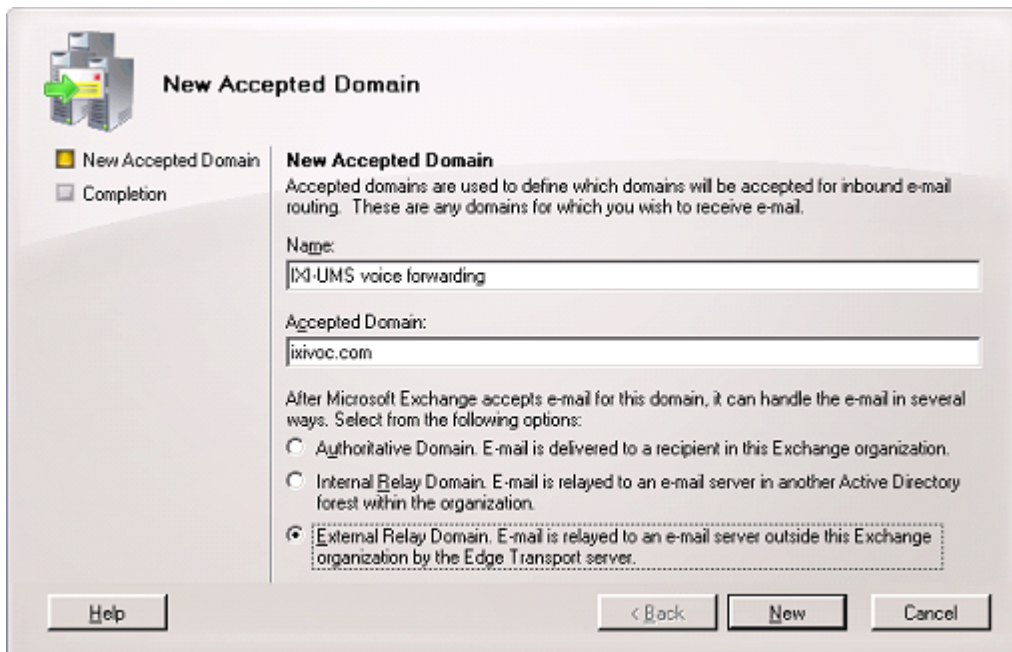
New Accepted Domain

New Accepted Domain
Completion

New Accepted Domain
Accepted domains are used to define which domains will be accepted for inbound e-mail routing. These are any domains for which you wish to receive e-mail.

Name:
IXI-UMS voice forwarding

Accepted Domain:
ixivoc.com

After Microsoft Exchange accepts e-mail for this domain, it can handle the e-mail in several ways. Select from the following options:

Authoritative Domain. E-mail is delivered to a recipient in this Exchange organization.

Internal Relay Domain. E-mail is relayed to an e-mail server in another Active Directory forest within the organization.

External Relay Domain. E-mail is relayed to an e-mail server outside this Exchange organization by the Edge Transport server.

Help
< Back
New
Cancel